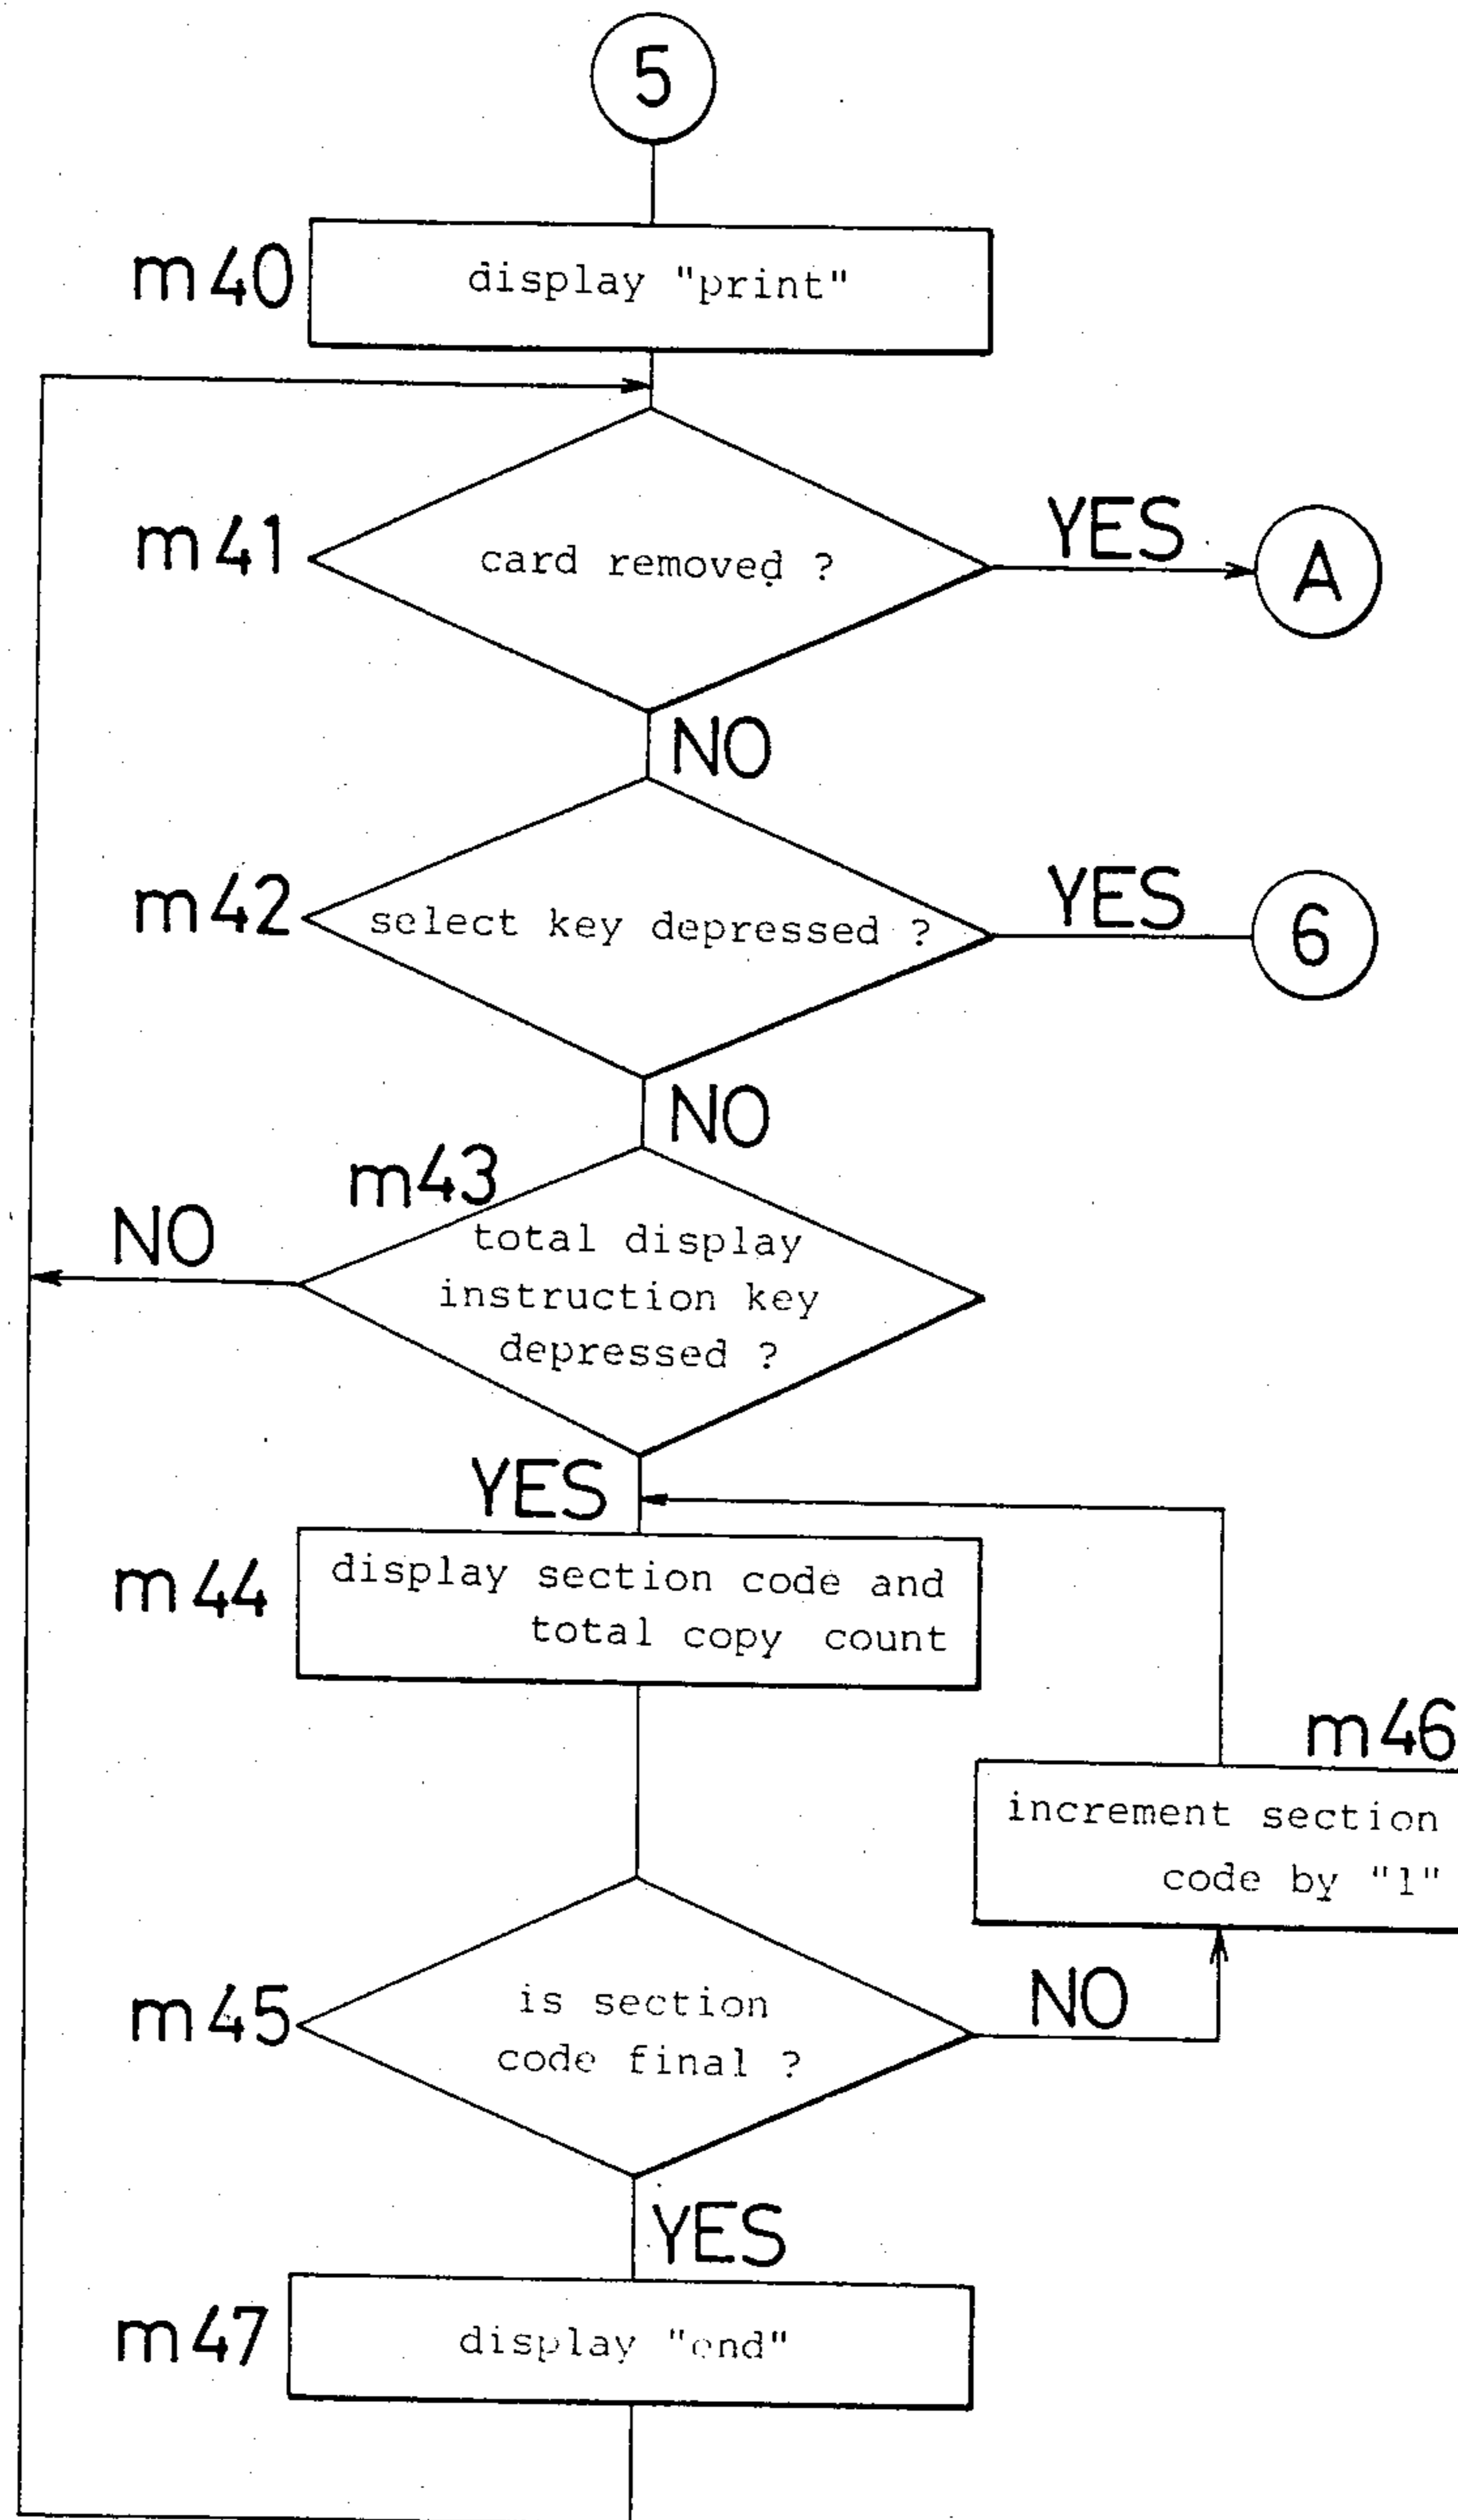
5

m40 display "print"

m41 card removed ?

YES

A

NO

m42 select key depressed ?

YES

6

NO

m43

NO

total display instruction key depressed ?

YES

m44 display section code and total copy count

m46

increment section code by "1"

m45 is section code final ?

NO

YES

m47 display "end"